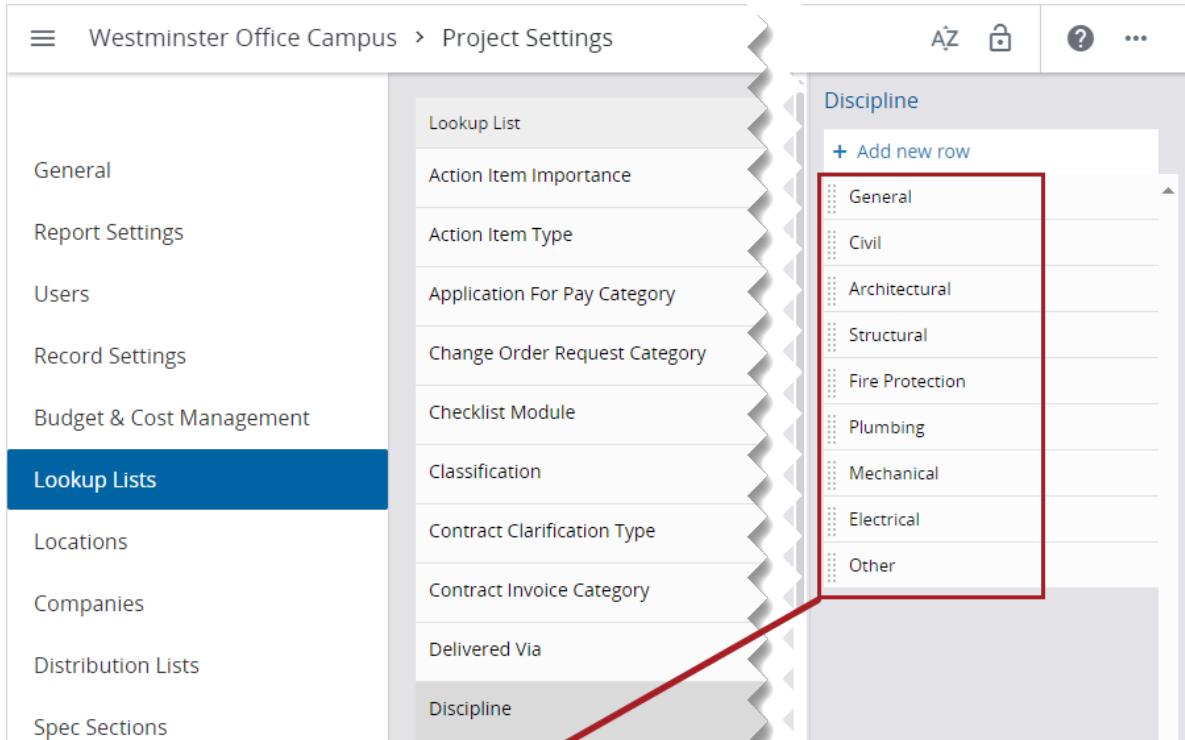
Westminster Office Campus > Project Settings

AZ

General
Report Settings
Users
Record Settings
Budget & Cost Management
Lookup Lists
Locations
Companies
Distribution Lists
Spec Sections

Lookup List
Action Item Importance
Action Item Type
Application For Pay Category
Change Order Request Category
Checklist Module
Classification
Contract Clarification Type
Contract Invoice Category
Delivered Via
Discipline

Discipline
+ Add new row
General
Civil
Architectural
Structural
Fire Protection
Plumbing
Mechanical
Electrical
Other